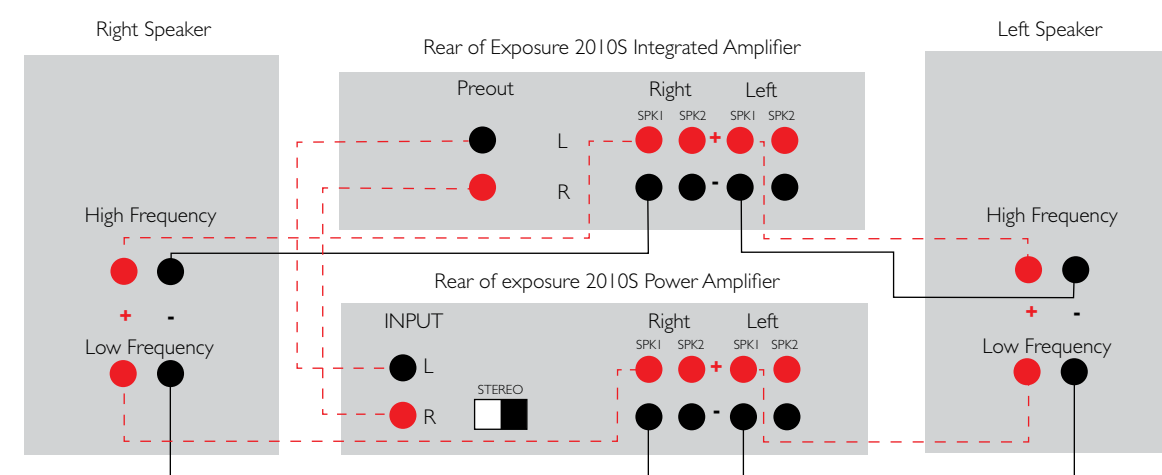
Right Speaker

Rear of Exposure 2010S Integrated Amplifier

Left Speaker

Preout

Right Left

SPK1 SPK2 SPK1 SPK2

L

+

R

-

High Frequency

High Frequency

Rear of exposure 2010S Power Amplifier

+ -

+ -

INPUT

Right Left

SPK1 SPK2 SPK1 SPK2

Low Frequency

Low Frequency

L

+

STEREO

R

-